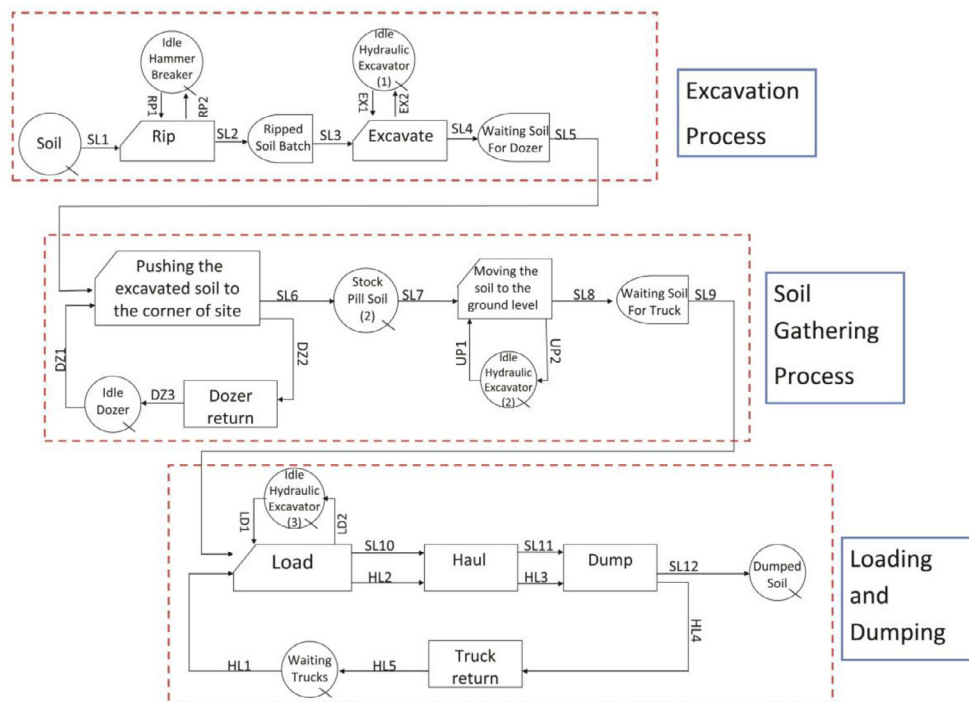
Idle Hammer Breaker

Idle Hydraulic Excavator (1)

RP1 RP2

EX1 EX2

Soil SL1 Rip SL2 Ripped Soil Batch SL3 Excavate SL4 Waiting Soil For Dozer SL5

Excavation Process

Pushing the excavated soil to the corner of site SL6 Stock Pill Soil (2) SL7 Moving the soil to the ground level SL8 Waiting Soil For Truck SL9

Soil Gathering Process

DZ1 DZ2

Idle Dozer DZ3 Dozer return

UP1 UP2

Idle Hydraulic Excavator (2)

Idle Hydraulic Excavator (3)

LD1 LD2

Load SL10 Haul SL11 Dump SL12 Dumped Soil

HL2 HL3

HL4

Loading and Dumping

HL1 Waiting Trucks HL5 Truck return